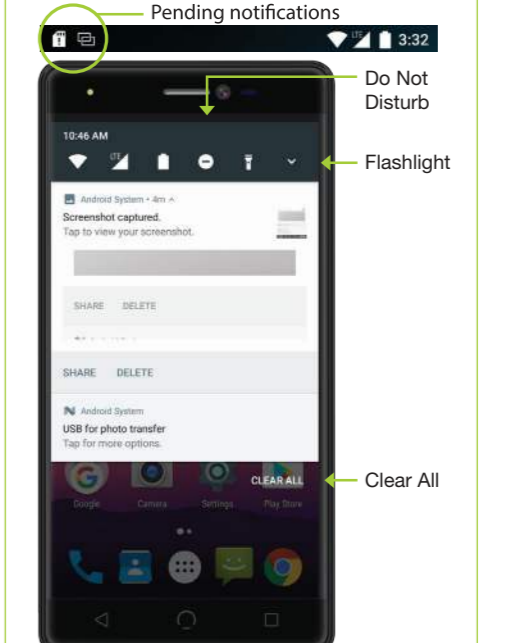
Pending notifications

LTE 3:32

Do Not Disturb

10:46 AM

LTE

Flashlight

Android System • 4m

Screenshot captured.

Tap to view your screenshot.

SHARE DELETE

SHARE DELETE

Android System

USB for photo transfer

Tap for more options.

CLEAR ALL

Clear All

Google Camera Settings Play Store